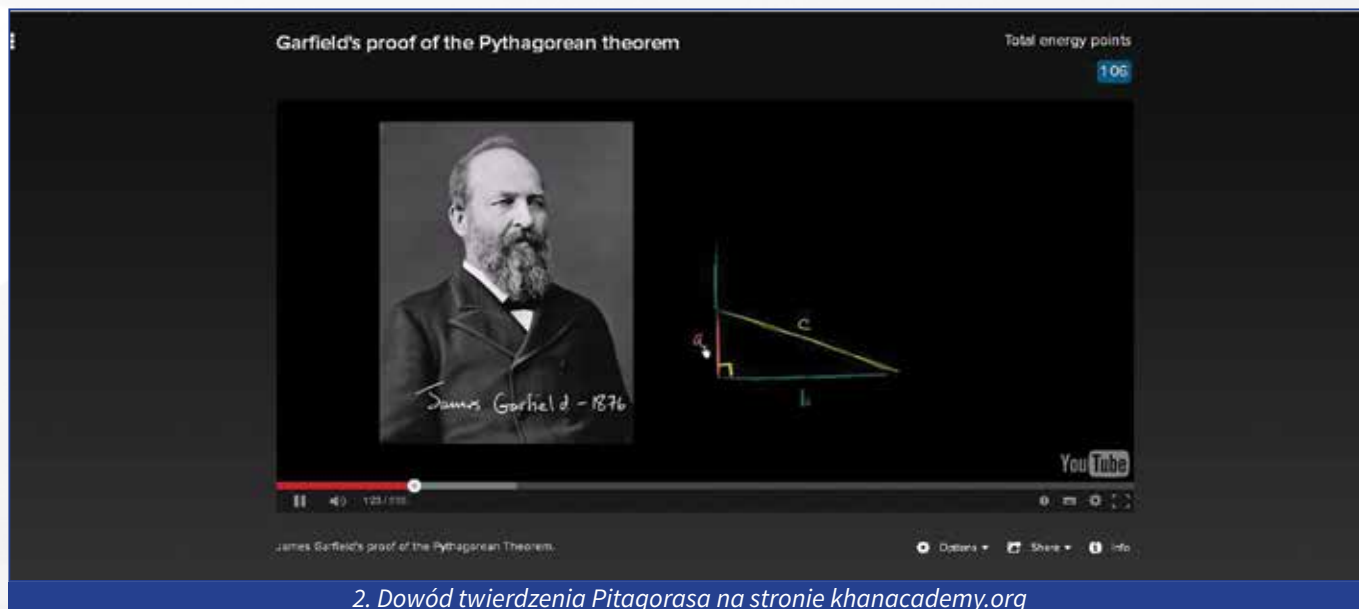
Garfield's proof of the Pythagorean theorem

Total energy points

106

James Garfield - 1876

a

c

b

YouTube

1:23 / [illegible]

James Garfield's proof of the Pythagorean Theorem.

Options ▾ Share ▾ Info

2. Dowód twierdzenia Pitagorasa na stronie khanacademy.org